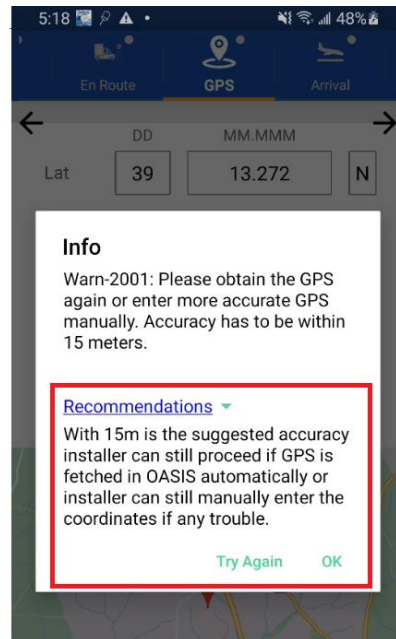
5:18 48%

En Route GPS Arrival

DD MM.MMM

Lat 39 13.272 N

Info

Warn-2001: Please obtain the GPS again or enter more accurate GPS manually. Accuracy has to be within 15 meters.

Recommendations

With 15m is the suggested accuracy installer can still proceed if GPS is fetched in OASIS automatically or installer can still manually enter the coordinates if any trouble.

Try Again OK